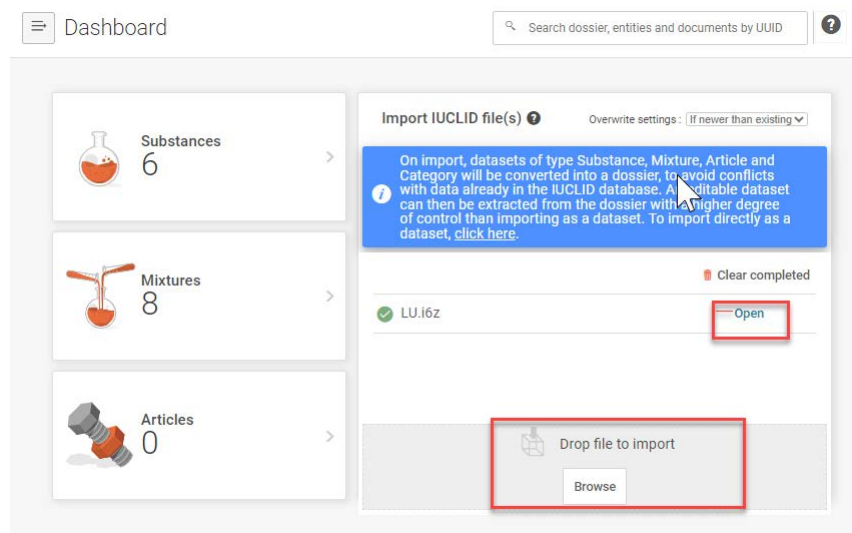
Dashboard

Search dossier, entities and documents by UUID

?

Substances
6

Mixtures
8

Articles
0

Import IUCLID file(s)

Overwrite settings : If newer than existing

On import, datasets of type Substance, Mixture, Article and Category will be converted into a dossier, to avoid conflicts with data already in the IUCLID database. An editable dataset can then be extracted from the dossier with a higher degree of control than importing as a dataset. To import directly as a dataset, click here.

Clear completed

LU.i6z

Open

Drop file to import

Browse